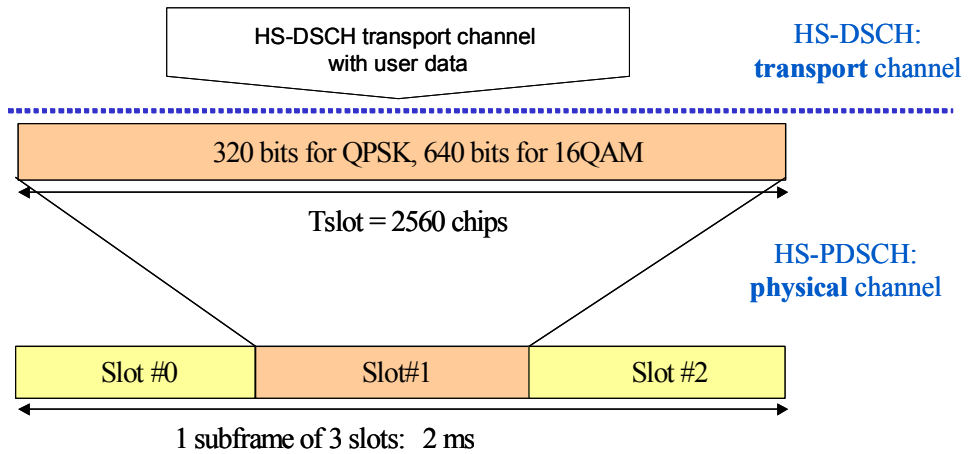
HS-DSCH transport channel with user data

HS-DSCH: **transport** channel

320 bits for QPSK, 640 bits for 16QAM

Tslot = 2560 chips

HS-PDSCH: **physical** channel

| Slot #0 | Slot#1 | Slot #2 |
|---|---|---|

1 subframe of 3 slots: 2 ms